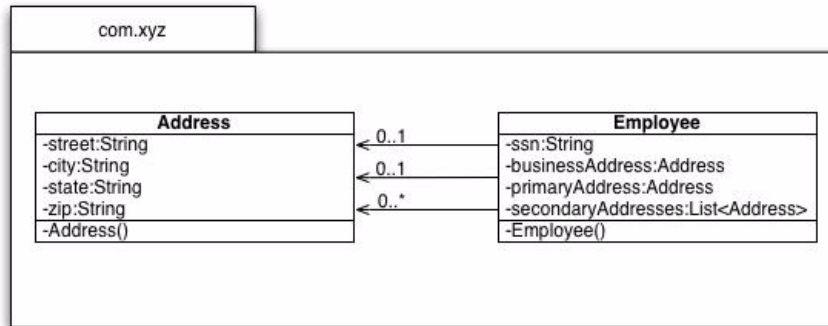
com.xyz

Address
-street:String
-city:String
-state:String
-zip:String
-Address()

0..1
0..1
0..*

Employee
-ssn:String
-businessAddress:Address
-primaryAddress:Address
-secondaryAddresses:List<Address>
-Employee()